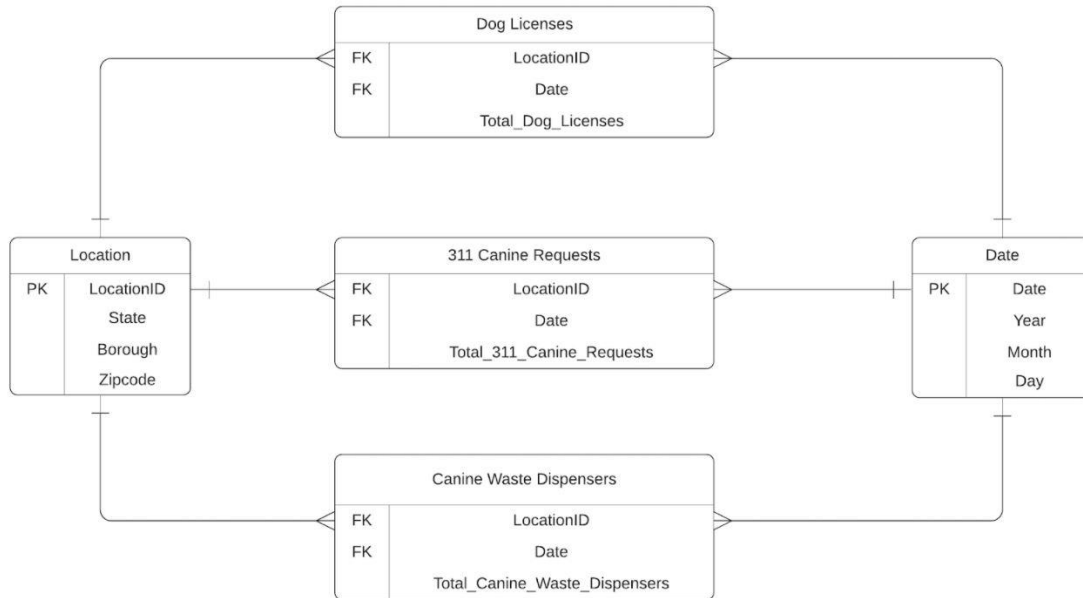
Dog Licenses

| | |
|---|---|
| FK | LocationID |
| FK | Date |
| | Total_Dog_Licenses |

Location

| | |
|---|---|
| PK | LocationID |
| | State |
| | Borough |
| | Zipcode |

311 Canine Requests

| | |
|---|---|
| FK | LocationID |
| FK | Date |
| | Total_311_Canine_Requests |

Date

| | |
|---|---|
| PK | Date |
| | Year |
| | Month |
| | Day |

Canine Waste Dispensers

| | |
|---|---|
| FK | LocationID |
| FK | Date |
| | Total_Canine_Waste_Dispensers |